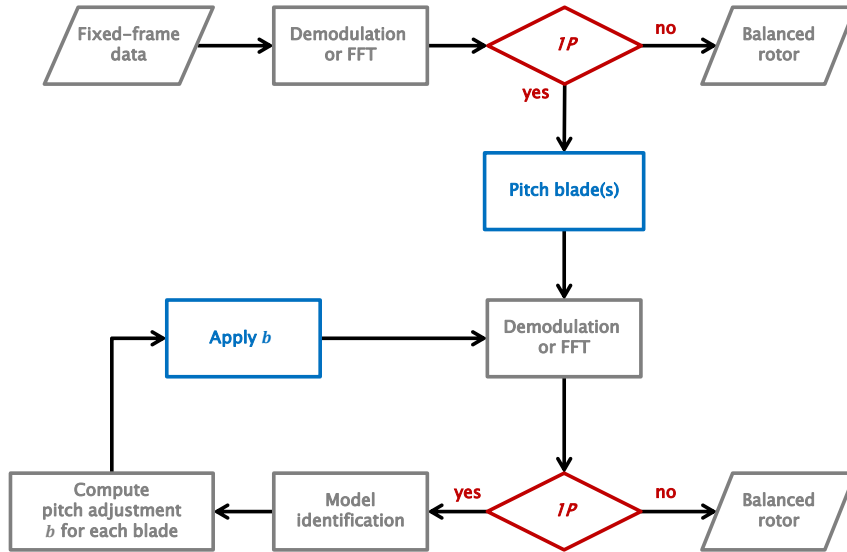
Fixed-frame data

Demodulation or FFT

1P

no

Balanced rotor

yes

Pitch blade(s)

Apply $b$

Demodulation or FFT

Compute pitch adjustment $b$ for each blade

Model identification

yes

1P

no

Balanced rotor